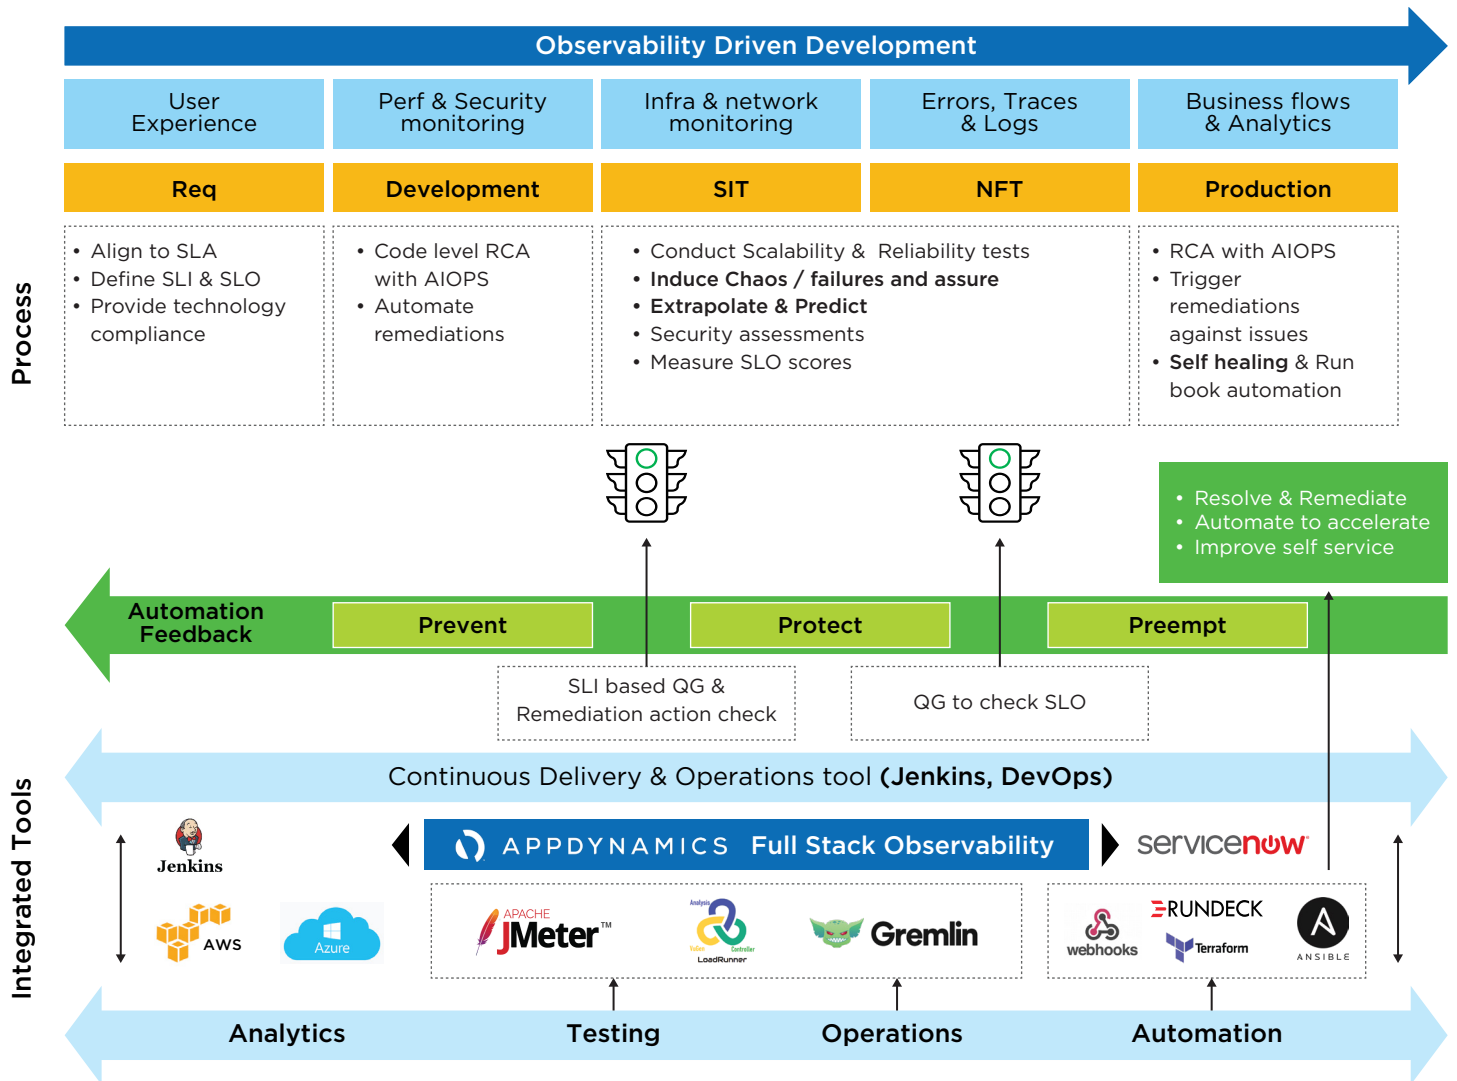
Observability Driven Development

User Experience

Perf & Security monitoring

Infra & network monitoring

Errors, Traces & Logs

Business flows & Analytics

Req

Development

SIT

NFT

Production

Process

• Align to SLA
• Define SLI & SLO
• Provide technology compliance

• Code level RCA with AIOPS
• Automate remediations

• Conduct Scalability & Reliability tests
• **Induce Chaos / failures and assure**
• **Extrapolate & Predict**
• Security assessments
• Measure SLO scores

• RCA with AIOPS
• Trigger remediations against issues
• **Self healing** & Run book automation

• Resolve & Remediate
• Automate to accelerate
• Improve self service

Automation Feedback

Prevent

Protect

Preempt

SLI based QG & Remediation action check

QG to check SLO

Continuous Delivery & Operations tool **(Jenkins, DevOps)**

Integrated Tools

Jenkins

AWS

Azure

APPDYNAMICS Full Stack Observability

servicenow

APACHE JMeter™

Analysis Vuser Controller LoadRunner

Gremlin

RUNDECK

webhooks

Terraform

ANSIBLE

Analytics

Testing

Operations

Automation